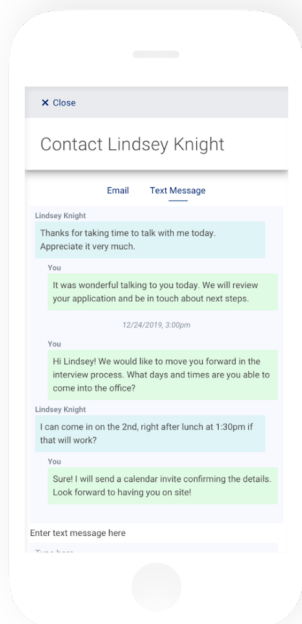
✕ Close

Contact Lindsey Knight

Email Text Message

Lindsey Knight
Thanks for taking time to talk with me today. Appreciate it very much.

You
It was wonderful talking to you today. We will review your application and be in touch about next steps.

12/24/2019, 3:00pm

You
Hi Lindsey! We would like to move you forward in the interview process. What days and times are you able to come into the office?

Lindsey Knight
I can come in on the 2nd, right after lunch at 1:30pm if that will work?

You
Sure! I will send a calendar invite confirming the details. Look forward to having you on site!

Enter text message here

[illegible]